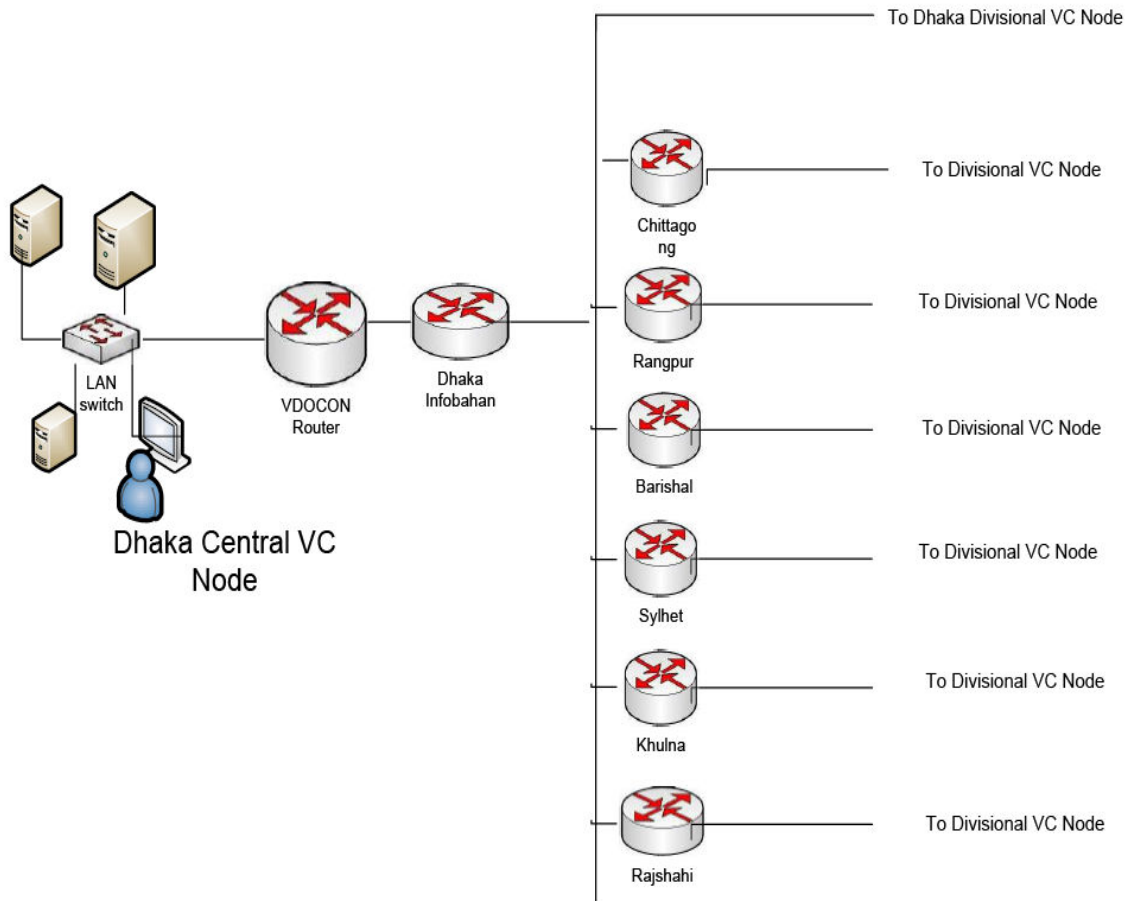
To Dhaka Divisional VC Node

To Divisional VC Node

Chittago ng

LAN switch

VDOCON Router

Dhaka Infobahan

Rangpur

To Divisional VC Node

Barishal

To Divisional VC Node

Dhaka Central VC Node

Sylhet

To Divisional VC Node

Khulna

To Divisional VC Node

Rajshahi

To Divisional VC Node